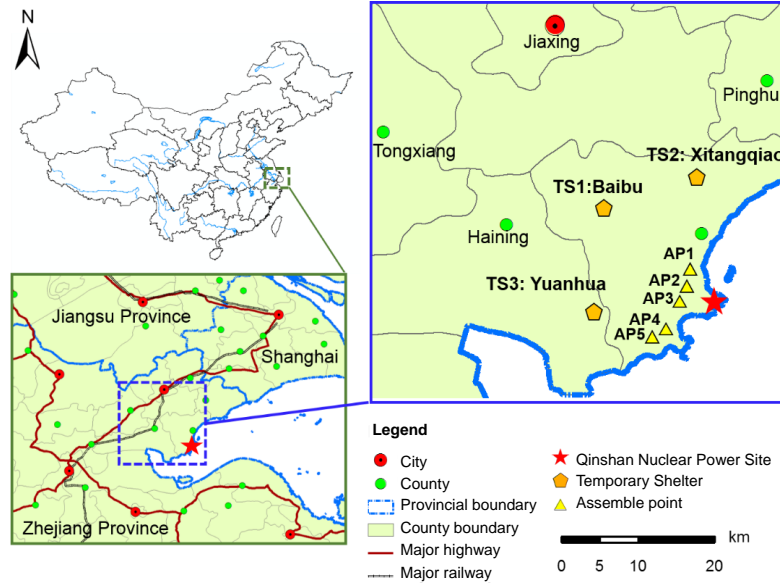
N

Jiangsu Province

Shanghai

Zhejiang Province

Jiaxing

Pinghu

Tongxiang

TS2: Xitangqiao

TS1:Baibu

Haining

AP1

AP2

TS3: Yuanhua

AP3

AP4

AP5

Legend

City

County

Provincial boundary

County boundary

Major highway

Major railway

Qinshan Nuclear Power Site

Temporary Shelter

Assemble point

km

0 5 10 20